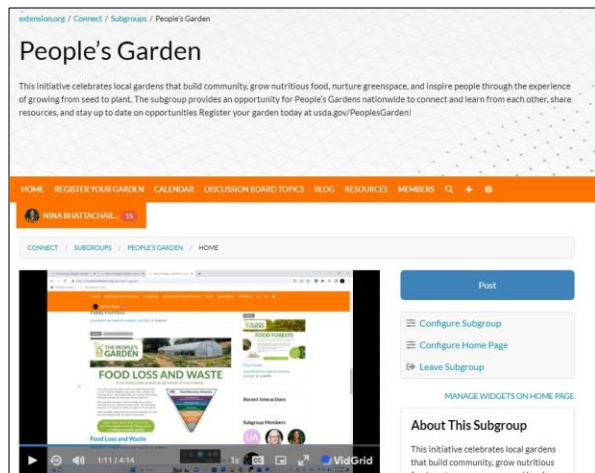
extension.org / Connect / Subgroups / People's Garden

People's Garden

This initiative celebrates local gardens that build community, grow nutritious food, nurture greenspace, and inspire people through the experience of growing from seed to plant. The subgroup provides an opportunity for People's Gardens nationwide to connect and learn from each other, share resources, and stay up to date on opportunities Register your garden today at usda.gov/PeoplesGarden!

HOME REGISTER YOUR GARDEN CALENDAR DISCUSSION BOARD TOPICS BLOG RESOURCES MEMBERS

NINA BHATTACHAR... 15

CONNECT / SUBGROUPS / PEOPLE'S GARDEN / HOME

THE PEOPLE'S GARDEN

FOOD LOSS AND WASTE

FOOD FORESTS

Recent Interactions

Subgroup Members

Food Loss and Waste

1:11 / 4:14 1x VidGrid

Post

Configure Subgroup

Configure Home Page

Leave Subgroup

MANAGE WIDGETS ON HOME PAGE

About This Subgroup

This initiative celebrates local gardens that build community, grow nutritious